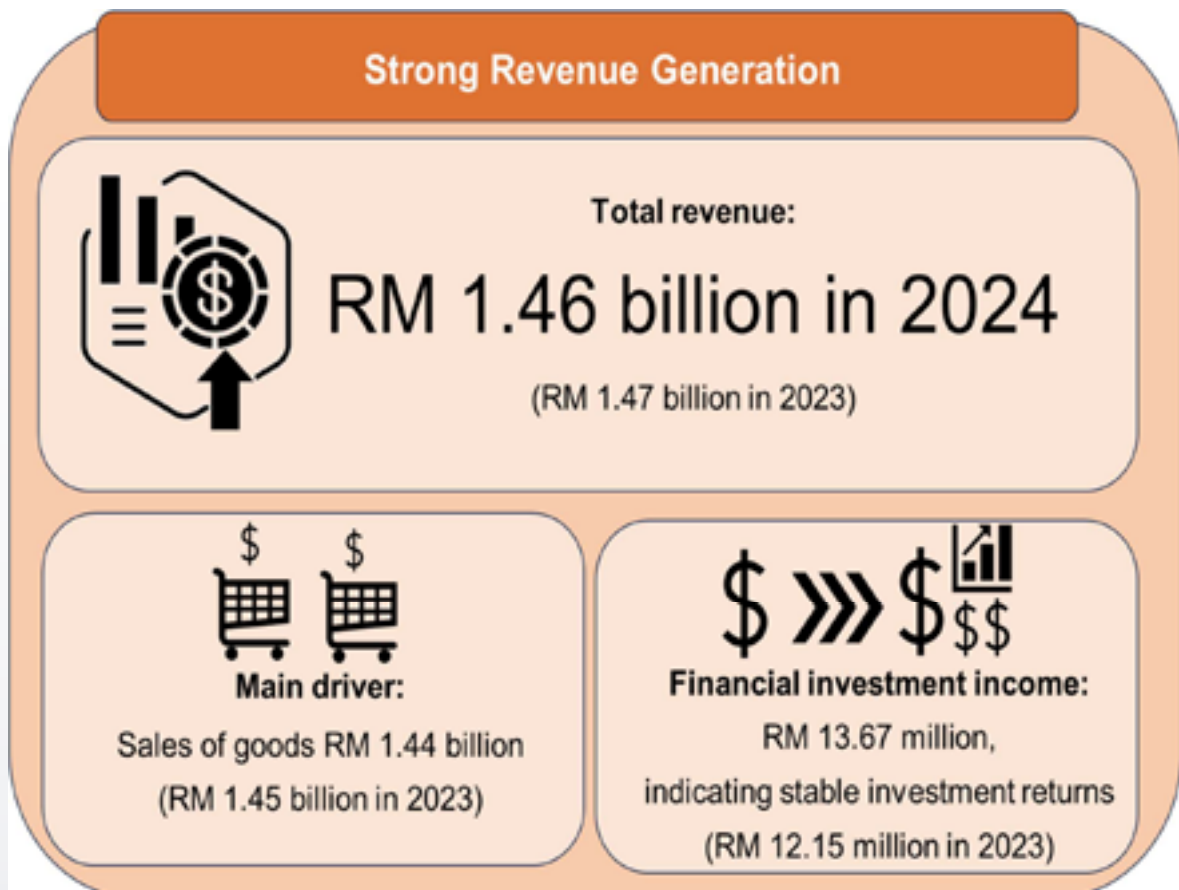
Strong Revenue Generation

Total revenue:

RM 1.46 billion in 2024

(RM 1.47 billion in 2023)

$ $

Main driver:

Sales of goods RM 1.44 billion

(RM 1.45 billion in 2023)

$ $ $$

Financial investment income:

RM 13.67 million,

indicating stable investment returns

(RM 12.15 million in 2023)